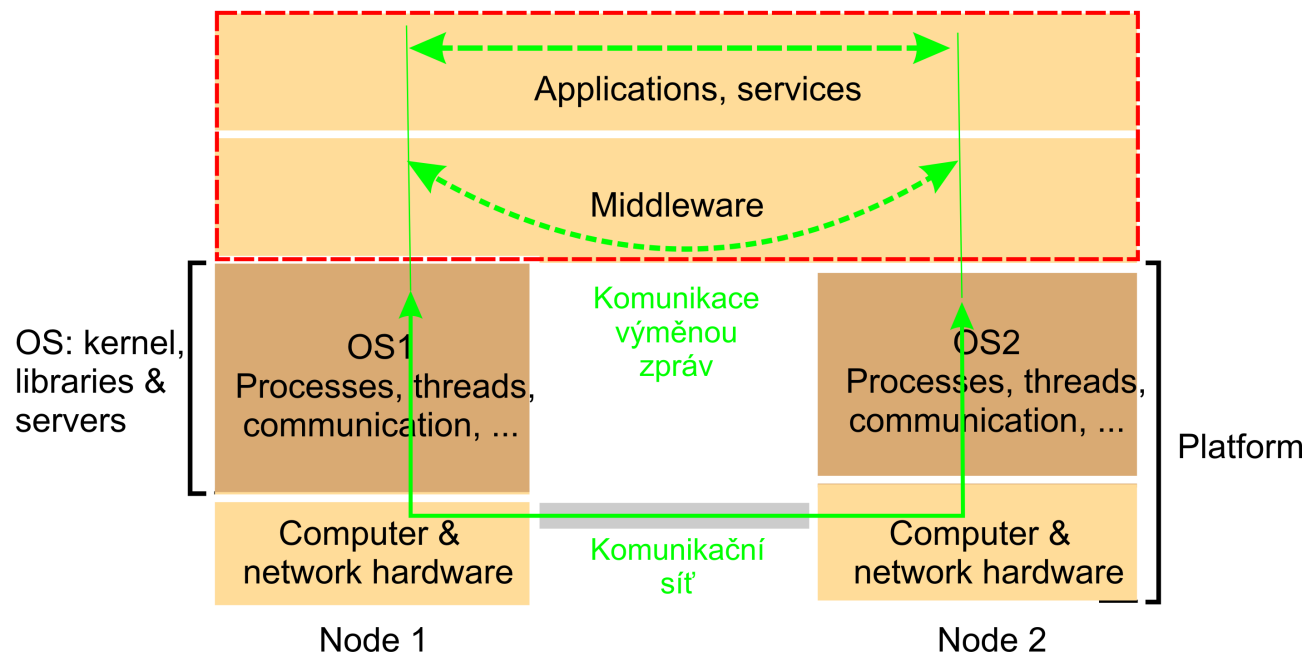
Applications, services

Middleware

OS: kernel, libraries & servers

OS1
Processes, threads, communication, ...

Komunikace výměnou zpráv

OS2
Processes, threads, communication, ...

Platform

Computer & network hardware

Komunikační síť

Computer & network hardware

Node 1

Node 2